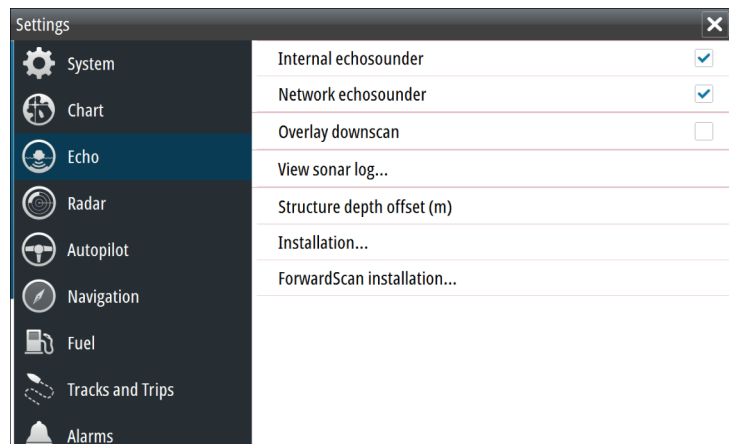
Settings

System
Chart
Echo
Radar
Autopilot
Navigation
Fuel
Tracks and Trips
Alarms

Internal echosounder
Network echosounder
Overlay downscan
View sonar log...
Structure depth offset (m)
Installation...
ForwardScan installation...